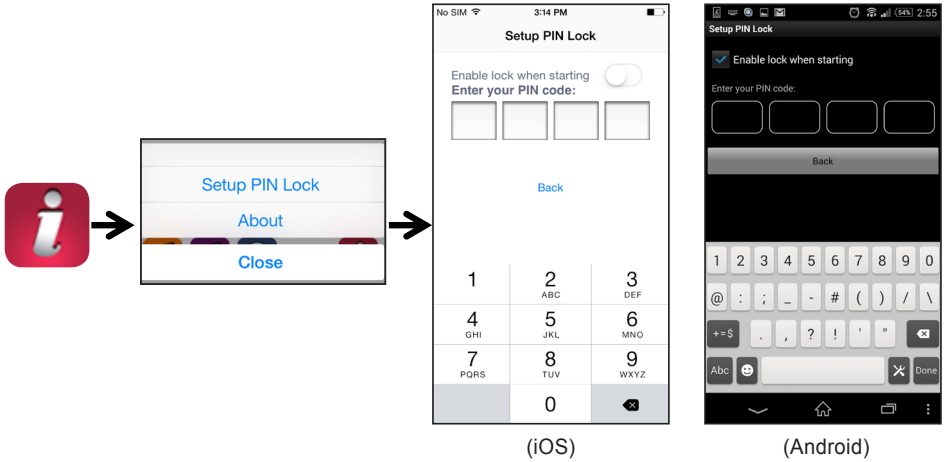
i

Setup PIN Lock
About
Close

No SIM 3:14 PM
Setup PIN Lock
Enable lock when starting
Enter your PIN code:
Back

| 1 | 2 ABC | 3 DEF |
|---|---|---|
| 4 GHI | 5 JKL | 6 MNO |
| 7 PQRS | 8 TUV | 9 WXYZ |
| | 0 | |

(iOS)

54% 2:55
Setup PIN Lock
Enable lock when starting
Enter your PIN code:
Back

1 2 3 4 5 6 7 8 9 0
@ : ; _ - # ( ) / \
+=$ . , ? ! ' "
Abc Done

(Android)